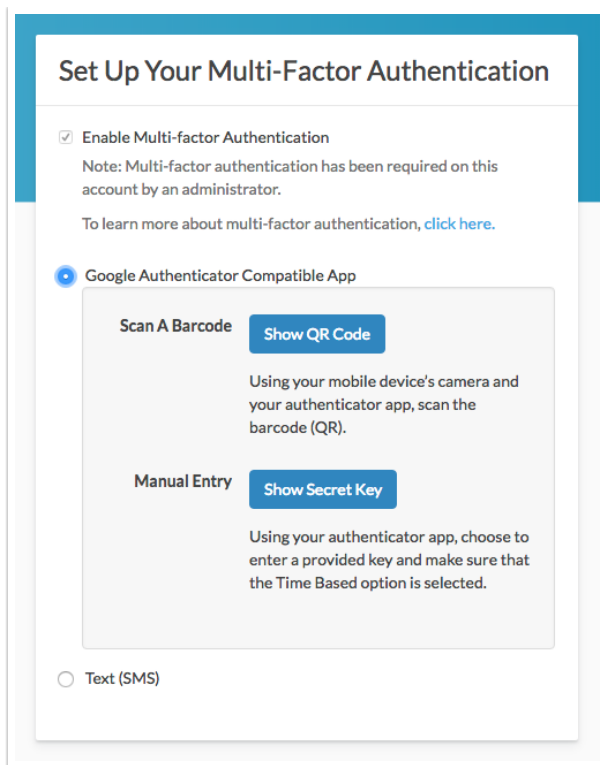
Set Up Your Multi-Factor Authentication

Enable Multi-factor Authentication

Note: Multi-factor authentication has been required on this account by an administrator.

To learn more about multi-factor authentication, click here.

Google Authenticator Compatible App

Scan A Barcode

Show QR Code

Using your mobile device's camera and your authenticator app, scan the barcode (QR).

Manual Entry

Show Secret Key

Using your authenticator app, choose to enter a provided key and make sure that the Time Based option is selected.

Text (SMS)